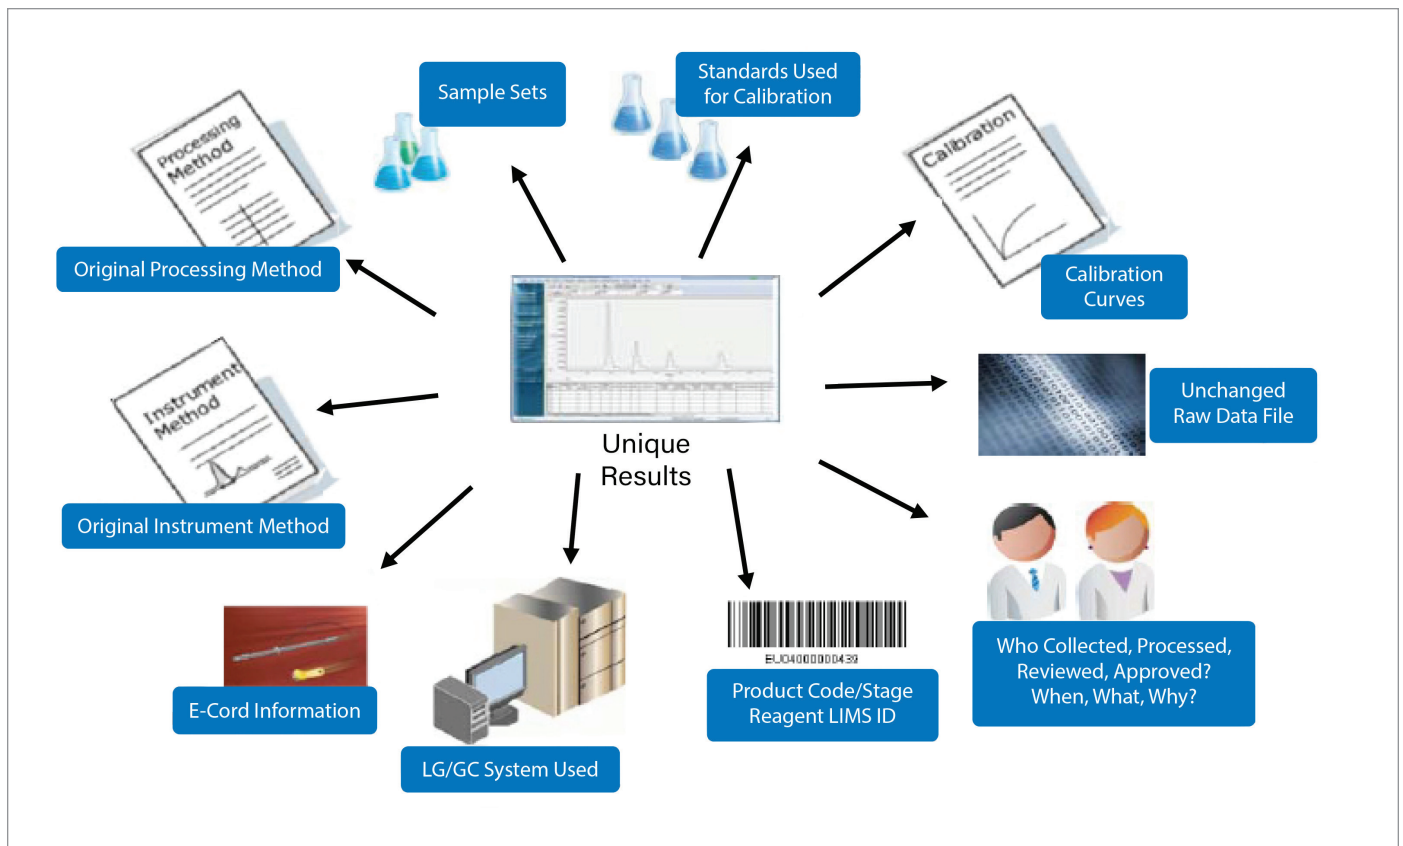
Sample Sets

Standards Used for Calibration

Processing Method

Original Processing Method

Calibration

Calibration Curves

Instrument Method

Unique Results

Unchanged Raw Data File

Original Instrument Method

EU04000000439

Who Collected, Processed, Reviewed, Approved? When, What, Why?

E-Cord Information

Product Code/Stage Reagent LIMS ID

LG/GC System Used